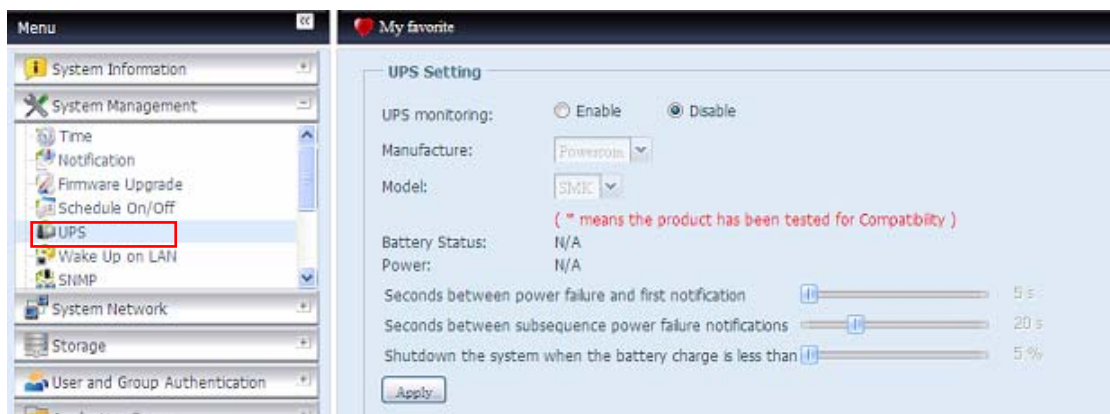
Menu

System Information

System Management

Time

Notification

Firmware Upgrade

Schedule On/Off

UPS

Wake Up on LAN

SNMP

System Network

Storage

User and Group Authentication

My favorite

UPS Setting

UPS monitoring: Enable Disable

Manufacture: Powercom

Model: SMK

( * means the product has been tested for Compatibility )

Battery Status: N/A

Power: N/A

Seconds between power failure and first notification 5 s

Seconds between subsequence power failure notifications 20 s

Shutdown the system when the battery charge is less than 5 %

Apply